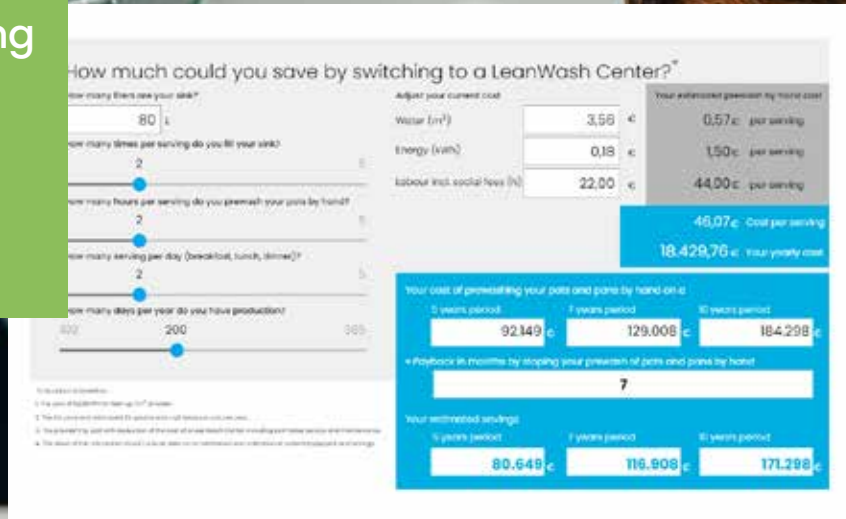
ng

How much could you save by switching to a LeanWash Center?*

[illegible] many liters are your sink?*

80 L

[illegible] many times per serving do you fill your sink?

2

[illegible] many hours per serving do you prewash your pots by hand?

2

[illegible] many serving per day (breakfast, lunch, dinner)?

2

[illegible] many days per year do you have production?

200

Adjust your current cost

| | | |
|---|---|---|
| Water (m³) | 3,56 | € |
| Energy (kwh) | 0,18 | € |
| Labour incl. social fees (h) | 22,00 | € |

Your estimated prewash by hand cost

0,57€ per serving

1,50€ per serving

44,00€ per serving

46,07€ Cost per serving

18.429,76€ Your yearly cost

Your cost of prewashing your pots and pans by hand on a

| 5 years period | 7 years period | 10 years period |
|---|---|---|
| 92.149 € | 129.008 € | 184.298 € |

• Payback in months by stoping your prewash of pots and pans by hand

7

Your estimated savings

| 5 years period | 7 years period | 10 years period |
|---|---|---|
| 80.649 € | 116.908 € | 171.298 € |

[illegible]